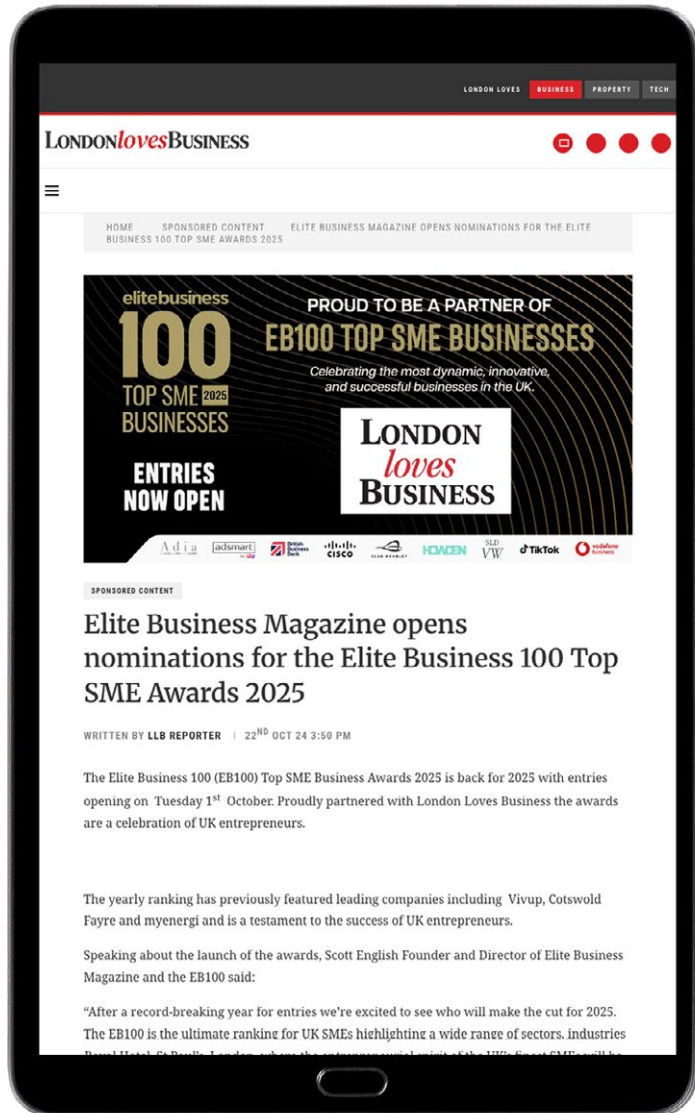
LONDON LOVES BUSINESS PROPERTY TECH

LONDONlovesBUSINESS

HOME SPONSORED CONTENT ELITE BUSINESS MAGAZINE OPENS NOMINATIONS FOR THE ELITE BUSINESS 100 TOP SME AWARDS 2025

elitebusiness 100 TOP SME 2025 BUSINESSES

ENTRIES NOW OPEN

PROUD TO BE A PARTNER OF EB100 TOP SME BUSINESSES

Celebrating the most dynamic, innovative, and successful businesses in the UK.

LONDON loves BUSINESS

Adia adsmart British Business Bank CISCO HOWDEN SLD VW TikTok vodafone business

SPONSORED CONTENT

Elite Business Magazine opens nominations for the Elite Business 100 Top SME Awards 2025

WRITTEN BY LLB REPORTER | 22$^{ND}$ OCT 24 3:50 PM

The Elite Business 100 (EB100) Top SME Business Awards 2025 is back for 2025 with entries opening on Tuesday 1$^{st}$ October. Proudly partnered with London Loves Business the awards are a celebration of UK entrepreneurs.

The yearly ranking has previously featured leading companies including Vivup, Cotswold Fayre and myenergi and is a testament to the success of UK entrepreneurs.

Speaking about the launch of the awards, Scott English Founder and Director of Elite Business Magazine and the EB100 said:

“After a record-breaking year for entries we’re excited to see who will make the cut for 2025. The EB100 is the ultimate ranking for UK SMEs highlighting a wide range of sectors, industries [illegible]